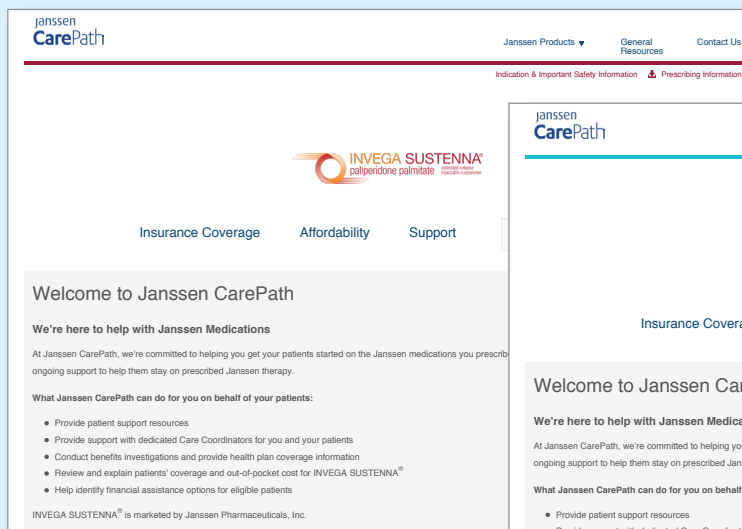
Janssen
CarePath

Janssen Products ▼
General Resources
Contact Us

Indication & Important Safety Information
Prescribing Information

INVEGA SUSTENNA®
paliperidone palmitate
extended-release injectable suspension

Insurance Coverage
Affordability
Support

Welcome to Janssen CarePath

We're here to help with Janssen Medications

At Janssen CarePath, we're committed to helping you get your patients started on the Janssen medications you prescrib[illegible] ongoing support to help them stay on prescribed Janssen therapy.

What Janssen CarePath can do for you on behalf of your patients:

- Provide patient support resources
- Provide support with dedicated Care Coordinators for you and your patients
- Conduct benefits investigations and provide health plan coverage information
- Review and explain patients' coverage and out-of-pocket cost for INVEGA SUSTENNA®
- Help identify financial assistance options for eligible patients

INVEGA SUSTENNA® is marketed by Janssen Pharmaceuticals, Inc.

Janssen
CarePath

Insurance Covera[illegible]

Welcome to Janssen Ca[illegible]

We're here to help with Janssen Medica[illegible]

At Janssen CarePath, we're committed to helping yo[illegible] ongoing support to help them stay on prescribed Jan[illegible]

What Janssen CarePath can do for you on behal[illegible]

- Provide patient support resources